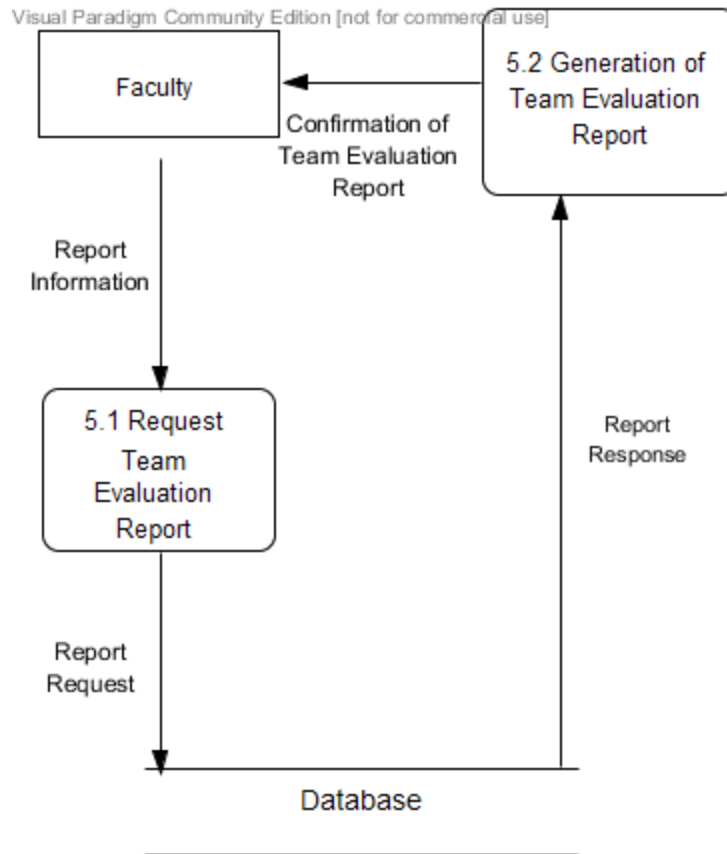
Visual Paradigm Community Edition [not for commercial use]

Faculty

5.2 Generation of Team Evaluation Report

Confirmation of Team Evaluation Report

Report Information

5.1 Request Team Evaluation Report

Report Response

Report Request

Database